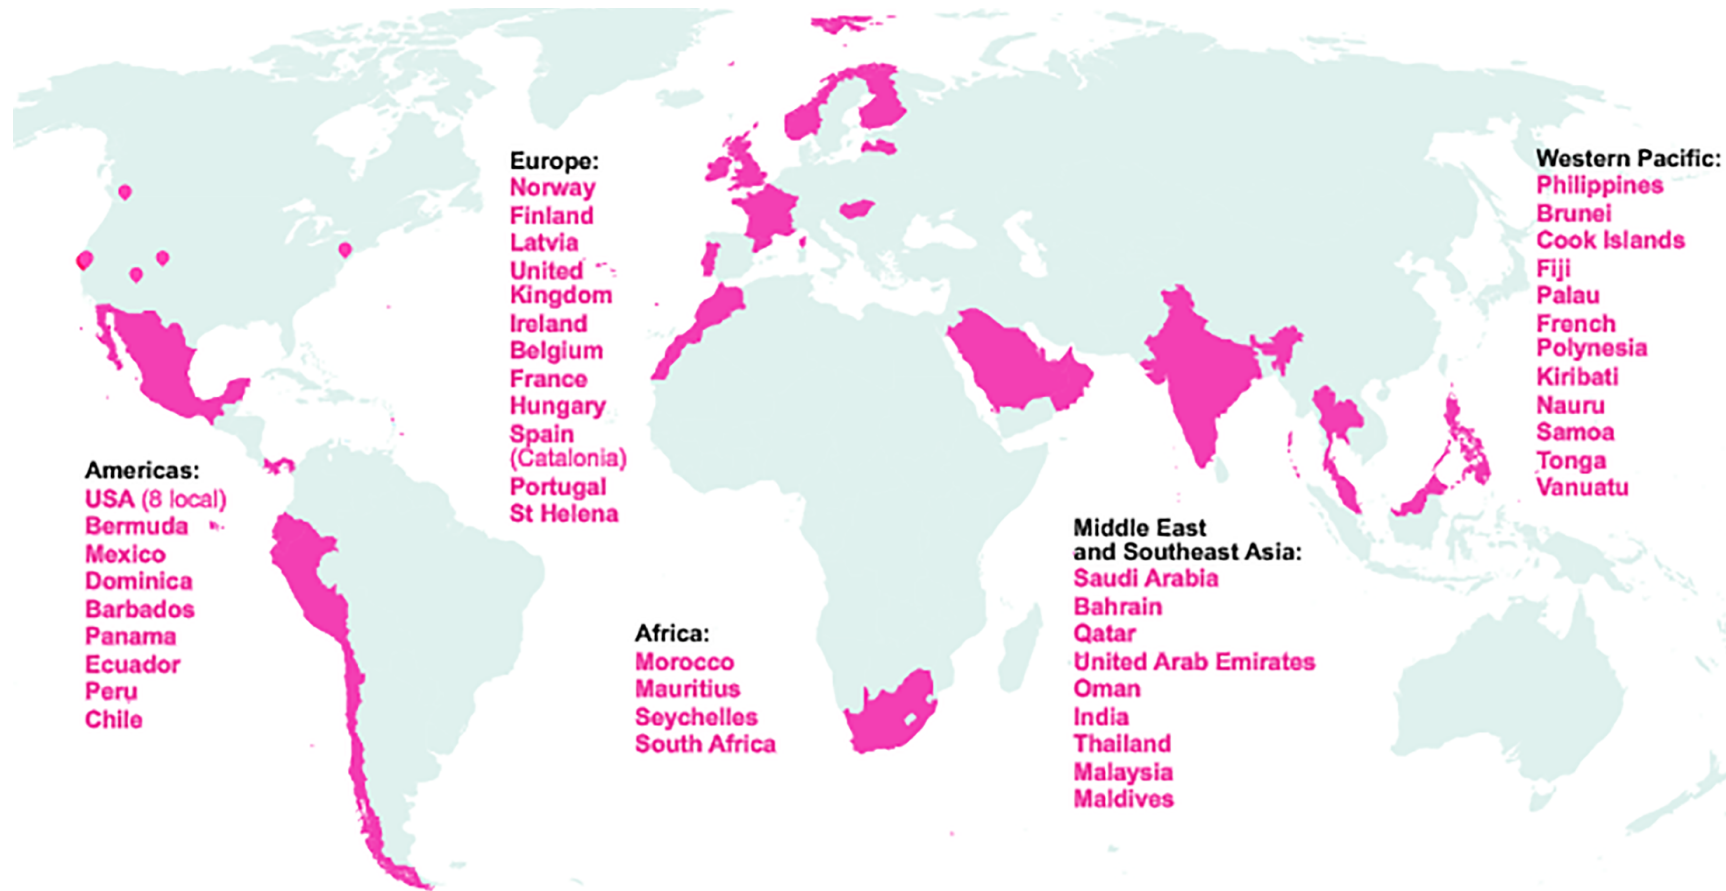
Europe:
Norway
Finland
Latvia
United Kingdom
Ireland
Belgium
France
Hungary
Spain (Catalonia)
Portugal
St Helena

Western Pacific:
Philippines
Brunei
Cook Islands
Fiji
Palau
French Polynesia
Kiribati
Nauru
Samoa
Tonga
Vanuatu

Americas:
USA (8 local)
Bermuda
Mexico
Dominica
Barbados
Panama
Ecuador
Peru
Chile

Africa:
Morocco
Mauritius
Seychelles
South Africa

Middle East and Southeast Asia:
Saudi Arabia
Bahrain
Qatar
United Arab Emirates
Oman
India
Thailand
Malaysia
Maldives